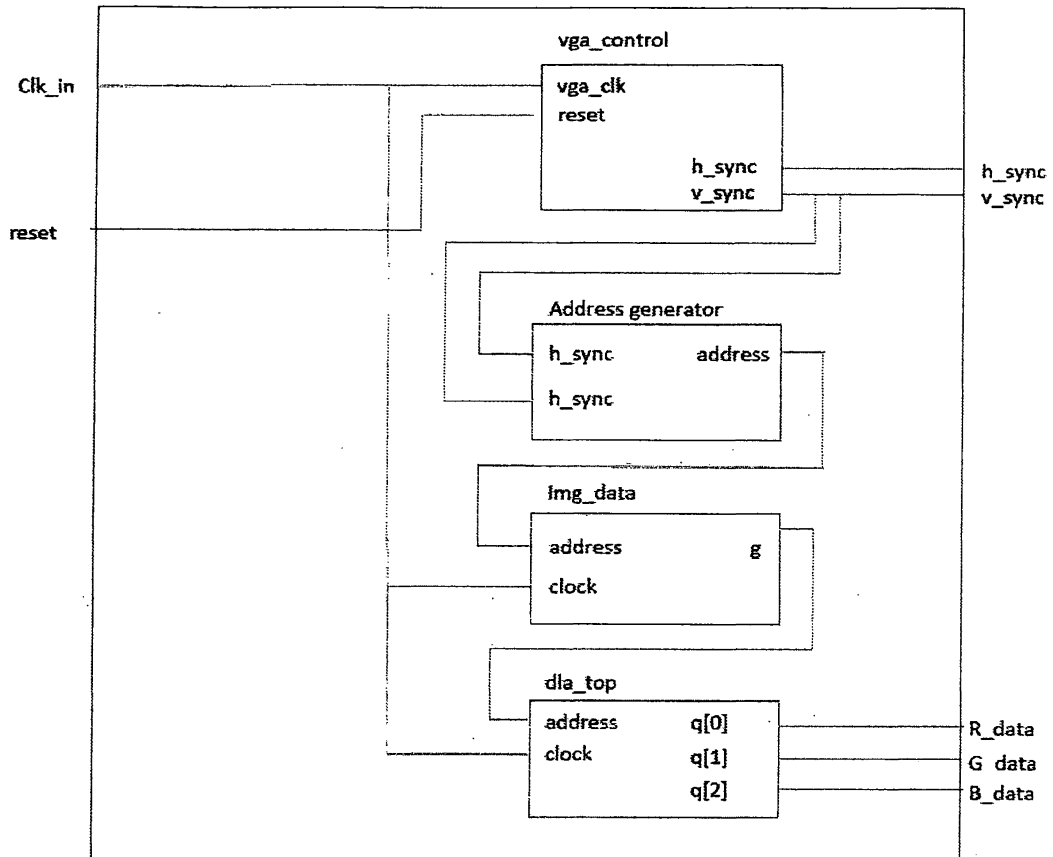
vga_control

Clk_in

vga_clk
reset

h_sync
v_sync

h_sync
v_sync

reset

Address generator

h_sync
address
h_sync

img_data

address
g
clock

dla_top

address
q[0]
clock
q[1]
q[2]

R_data
G data
B_data